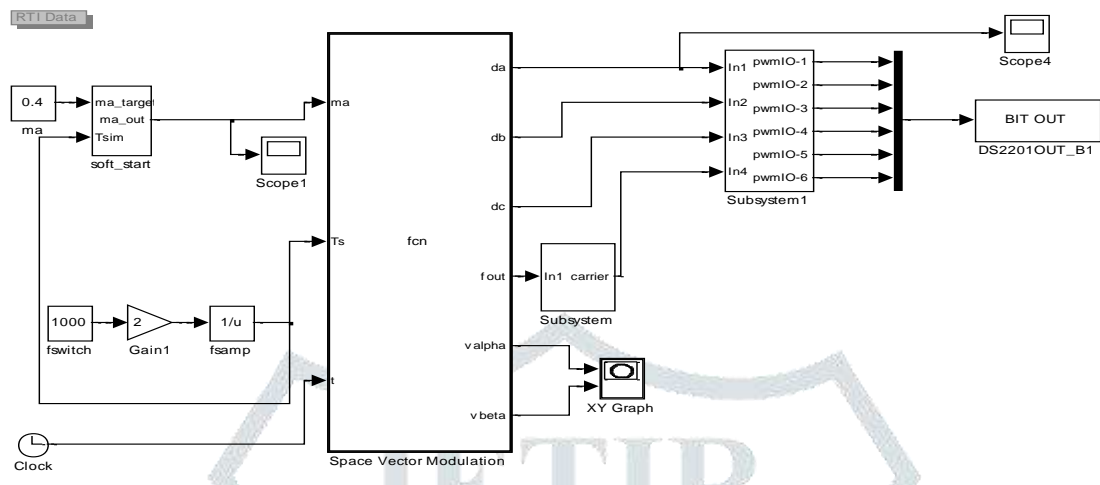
RTI Data

0.4
ma

ma_target
ma_out
Tsim
soft_start

Scope1

1000
fswitch

2
Gain1

1/u
fsamp

Clock

ma
Ts
t
fcn
da
db
dc
f out
valpha
vbeta
Space Vector Modulation

In1 carrier
Subsystem

XY Graph

In1
In2
In3
In4
pwmIO-1
pwmIO-2
pwmIO-3
pwmIO-4
pwmIO-5
pwmIO-6
Subsystem1

Scope4

BIT OUT
DS2201OUT_B1

JETIR